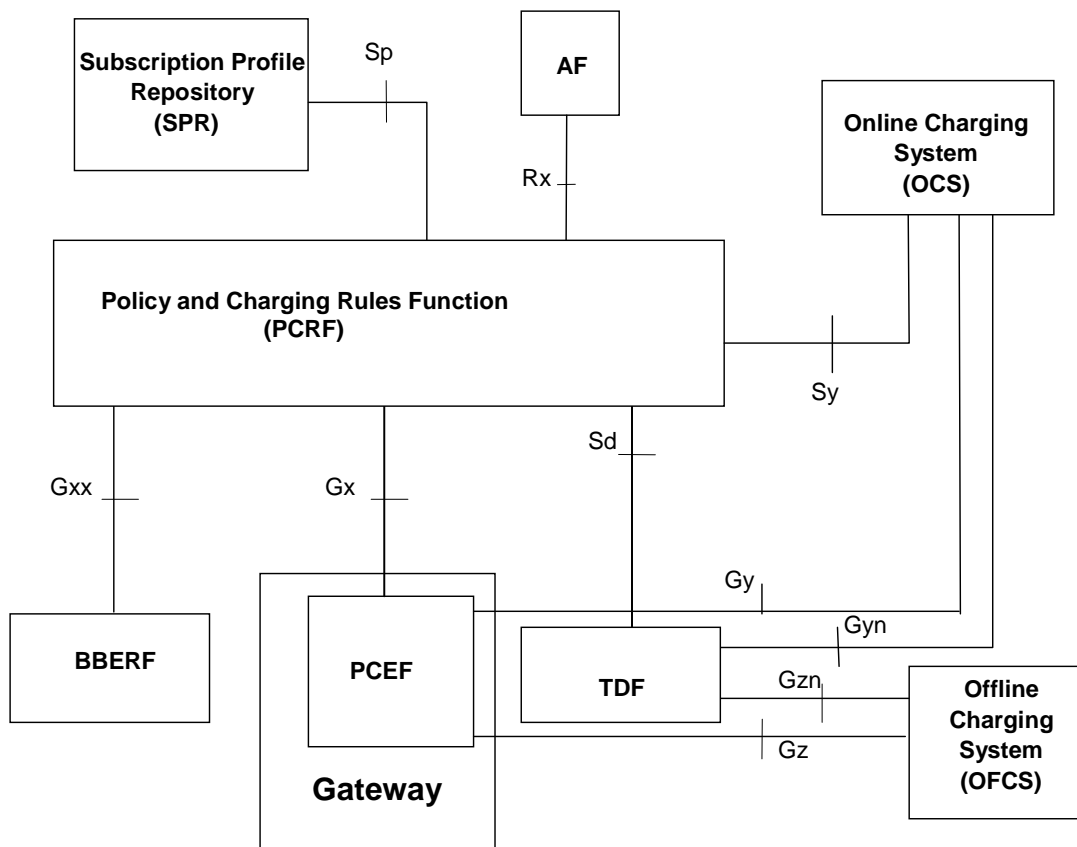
Subscription Profile Repository (SPR)

Sp

AF

Rx

Online Charging System (OCS)

Policy and Charging Rules Function (PCRF)

Sy

Sd

Gxx

Gx

Gy

Gyn

BBERF

PCEF

TDF

Gzn

Gz

Offline Charging System (OFCS)

Gateway